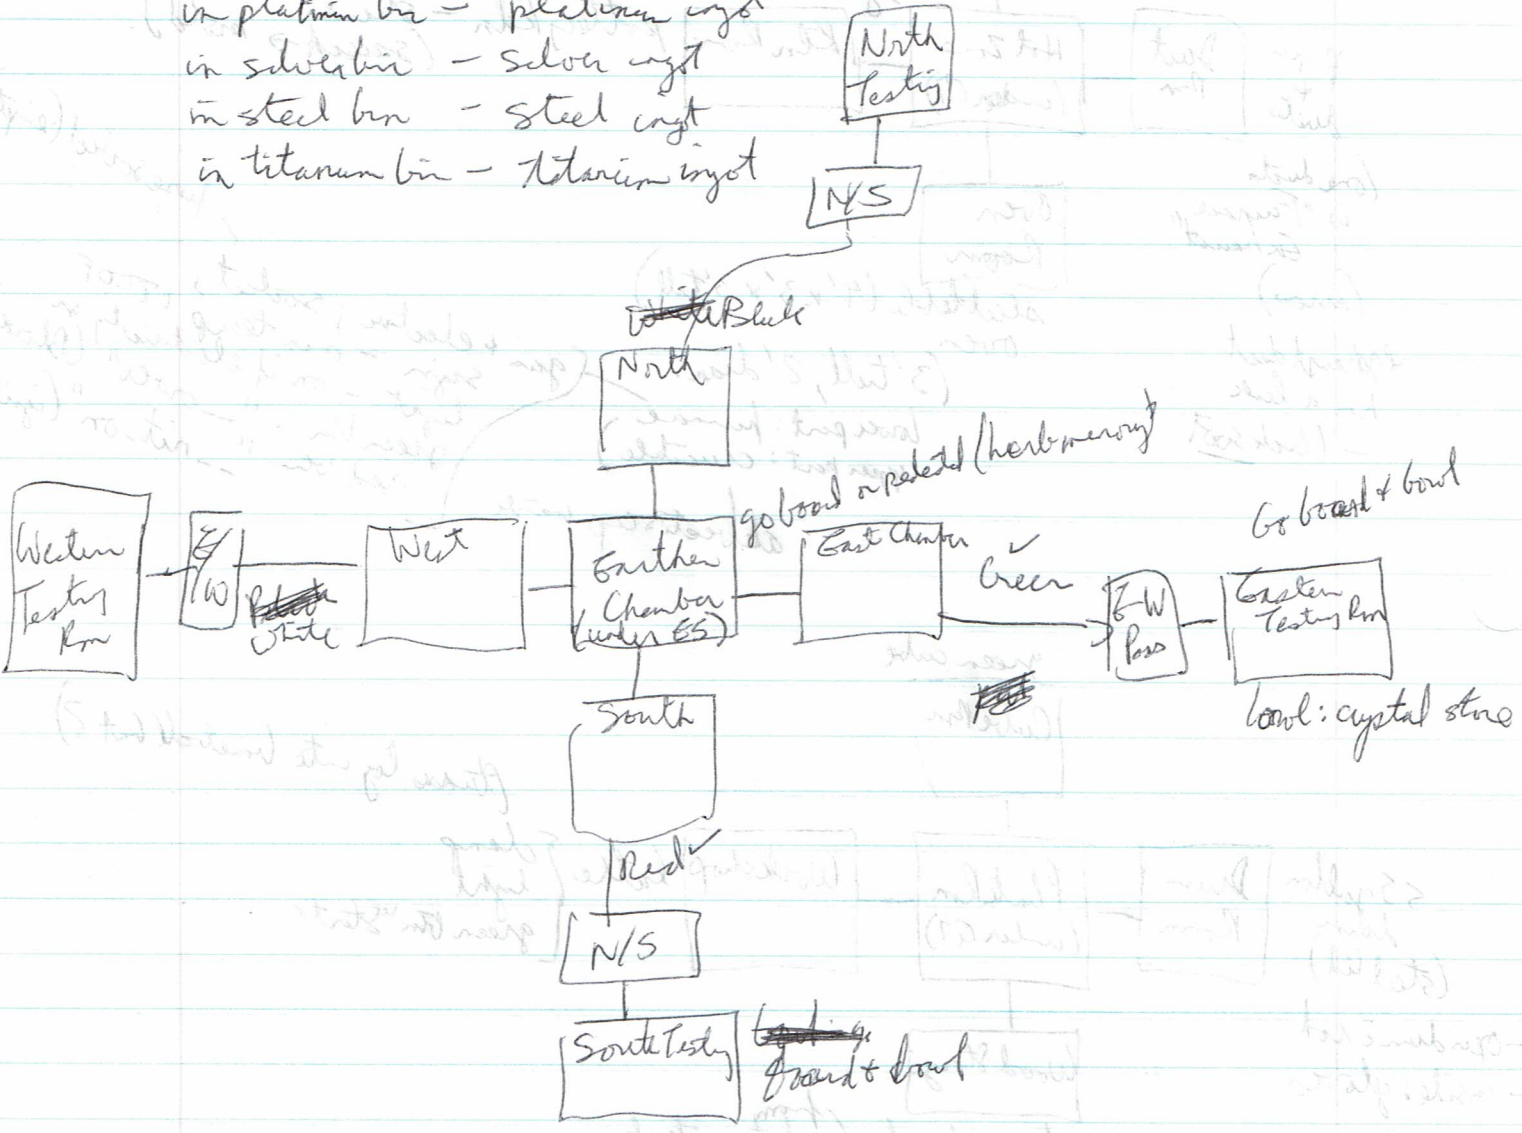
in platinum bin – platinum ingot
in silver bin – silver ingot
in steel bin – steel ingot
in titanium bin – Titanium ingot

North Testing

N/S

~~White~~ Black

North

go board on pedestal (herb memory)

Western Testing Room

E/W

~~Black~~ White

West

Earthen Chamber (under ES)

East Chamber

Green

~~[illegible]~~

E-W Pass

Go board + bowl

Eastern Testing Room

bowl: crystal stone

South

Red

N/S

South Testing

~~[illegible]~~ board + bowl